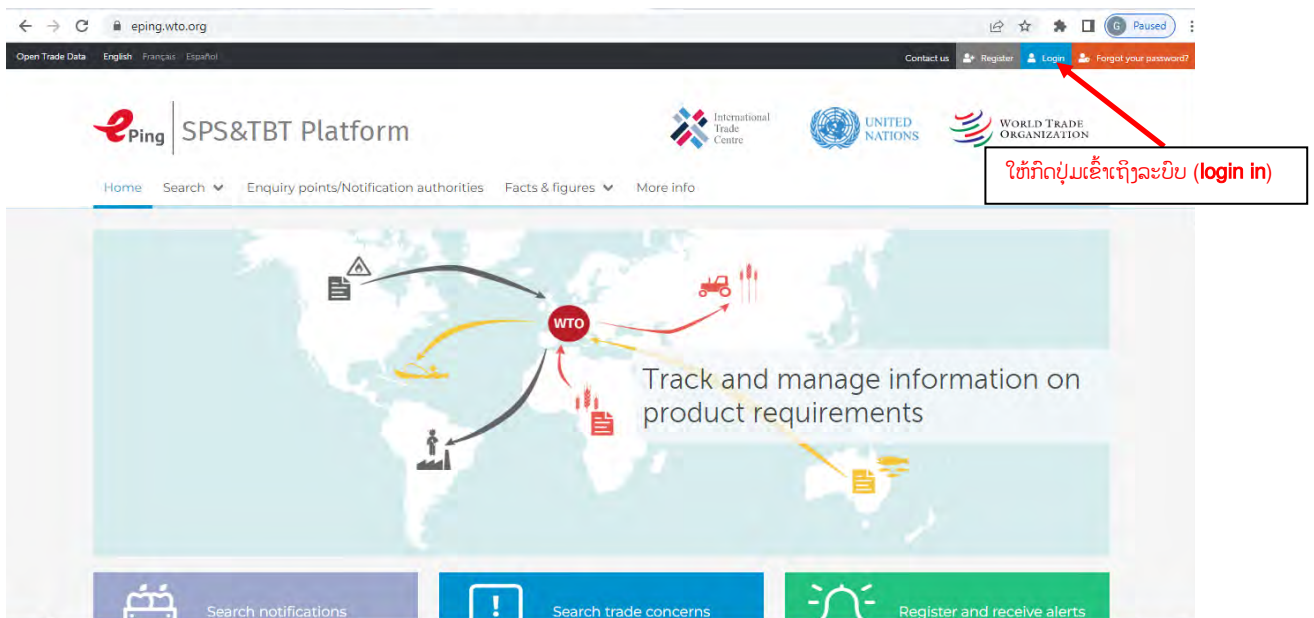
eping.wto.org

G Paused

Open Trade Data English Français Español

Contact us Register Login Forgot your password?

ePing SPS&TBT Platform

International Trade Centre

UNITED NATIONS

WORLD TRADE ORGANIZATION

ໃຫ້ກົດປຸ່ມເຂົ້າເຖິງລະບົບ (login in)

Home Search Enquiry points/Notification authorities Facts & figures More info

WTO

Track and manage information on product requirements

Search notifications

Search trade concerns

Register and receive alerts